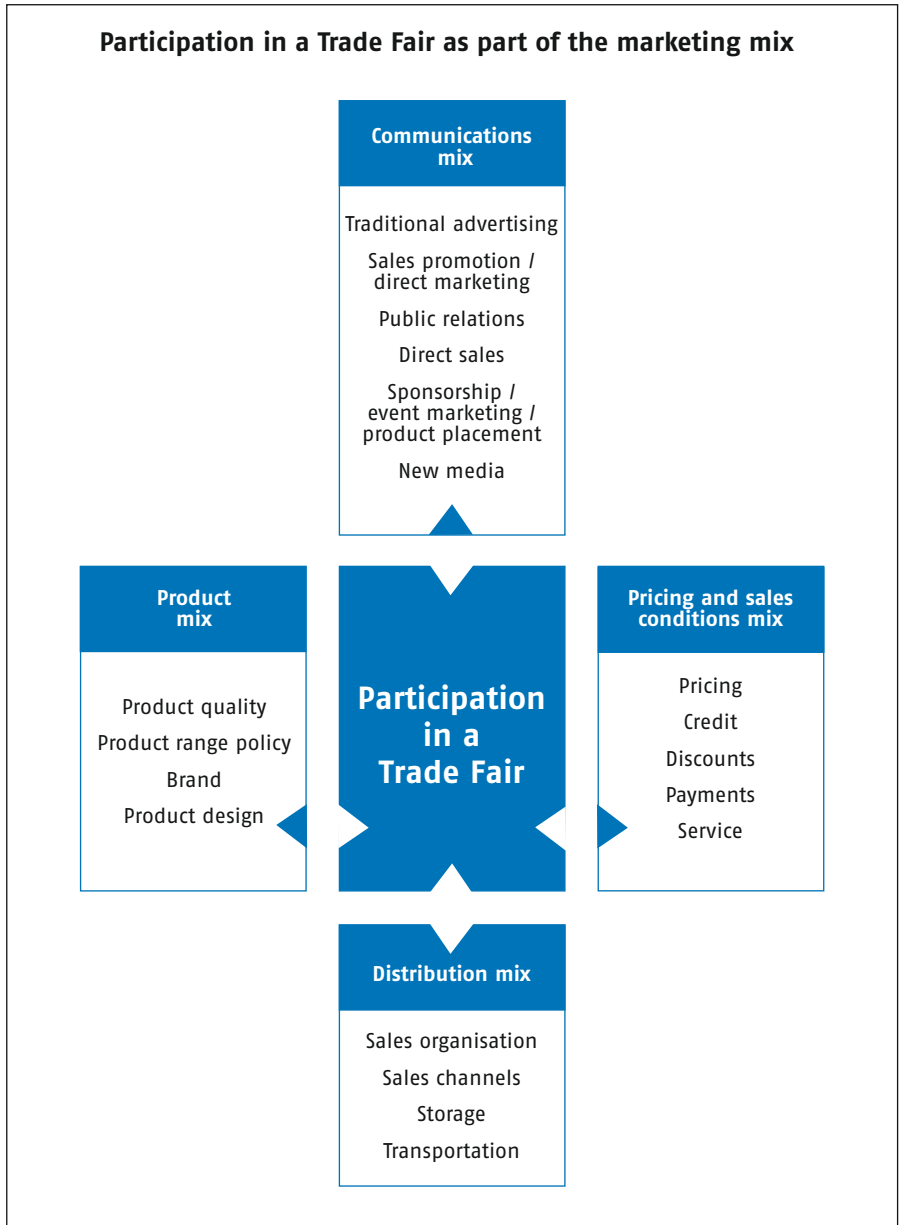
Participation in a Trade Fair as part of the marketing mix

Communications mix

Traditional advertising

Sales promotion / direct marketing

Public relations

Direct sales

Sponsorship / event marketing / product placement

New media

Product mix

Product quality

Product range policy

Brand

Product design

Participation in a Trade Fair

Pricing and sales conditions mix

Pricing

Credit

Discounts

Payments

Service

Distribution mix

Sales organisation

Sales channels

Storage

Transportation